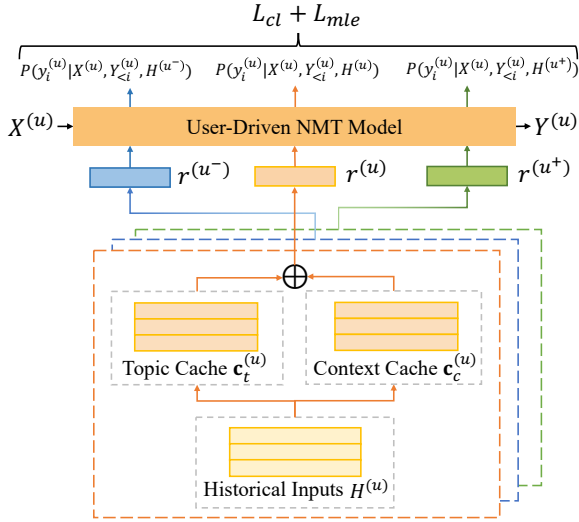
$L_{cl} + L_{mle}$

$P(y_i^{(u)}|X^{(u)}, Y_{<i}^{(u)}, H^{(u^-)})$

$P(y_i^{(u)}|X^{(u)}, Y_{<i}^{(u)}, H^{(u)})$

$P(y_i^{(u)}|X^{(u)}, Y_{<i}^{(u)}, H^{(u^+)})$

$X^{(u)}$

User-Driven NMT Model

$Y^{(u)}$

$r^{(u^-)}$

$r^{(u)}$

$r^{(u^+)}$

$\oplus$

Topic Cache $\mathbf{c}_t^{(u)}$

Context Cache $\mathbf{c}_c^{(u)}$

Historical Inputs $H^{(u)}$